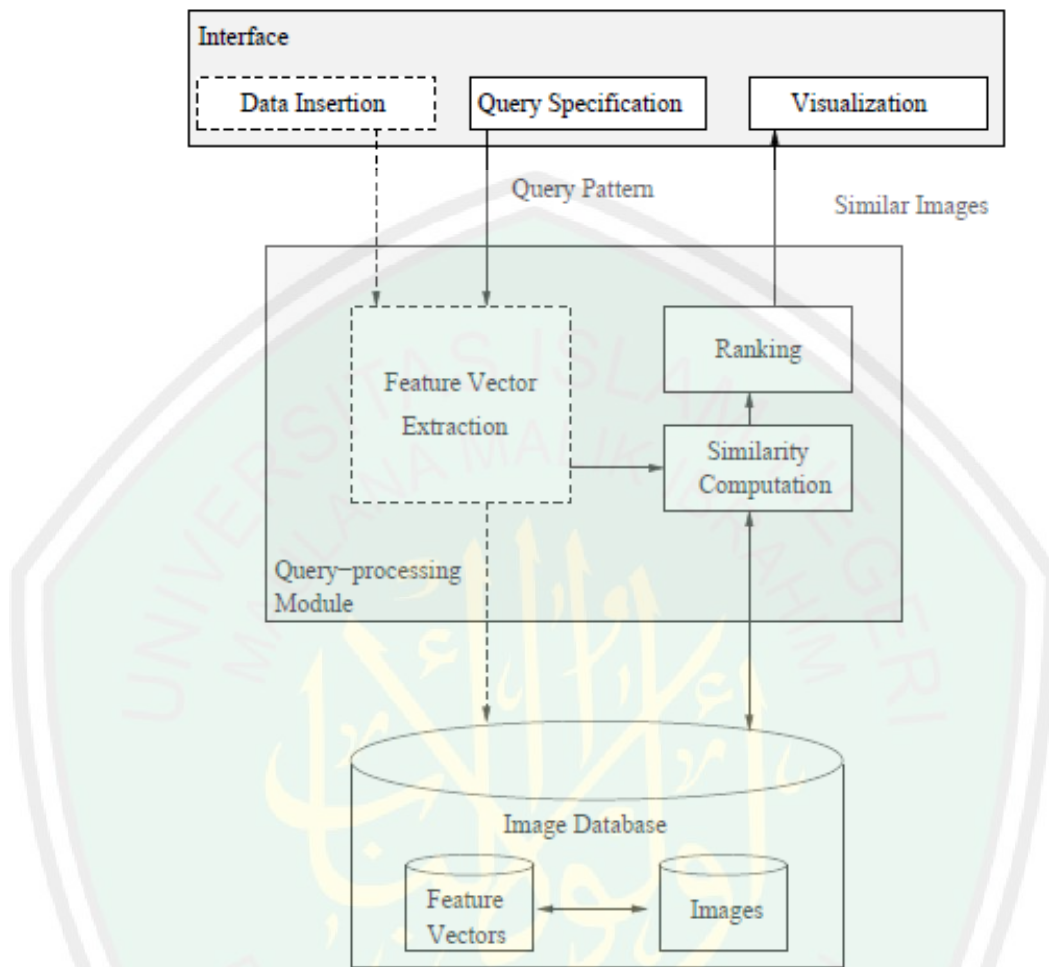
Interface

Data Insertion

Query Specification

Visualization

Query Pattern

Similar Images

Feature Vector Extraction

Ranking

Similarity Computation

Query−processing Module

Image Database

Feature Vectors

Images